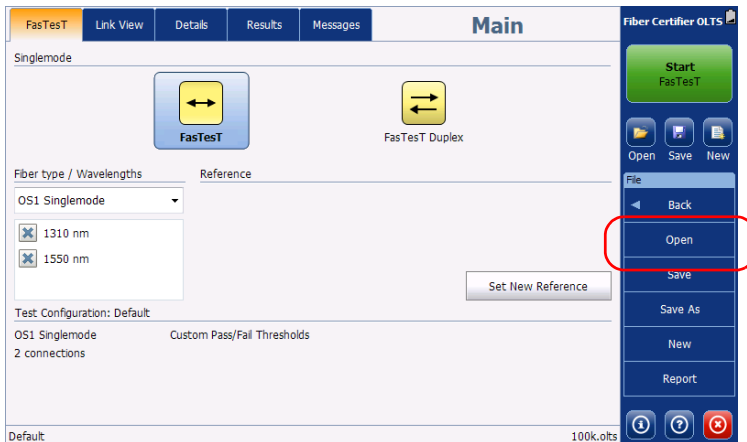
FasTesT | Link View | Details | Results | Messages

Main

Fiber Certifier OLTS

Singlemode

FasTesT

FasTesT Duplex

Fiber type / Wavelengths

Reference

OS1 Singlemode

1310 nm

1550 nm

Set New Reference

Test Configuration: Default

OS1 Singlemode

Custom Pass/Fail Thresholds

2 connections

Default

100k.olts

Start
FasTesT

Open Save New

File

Back

Open

Save

Save As

New

Report